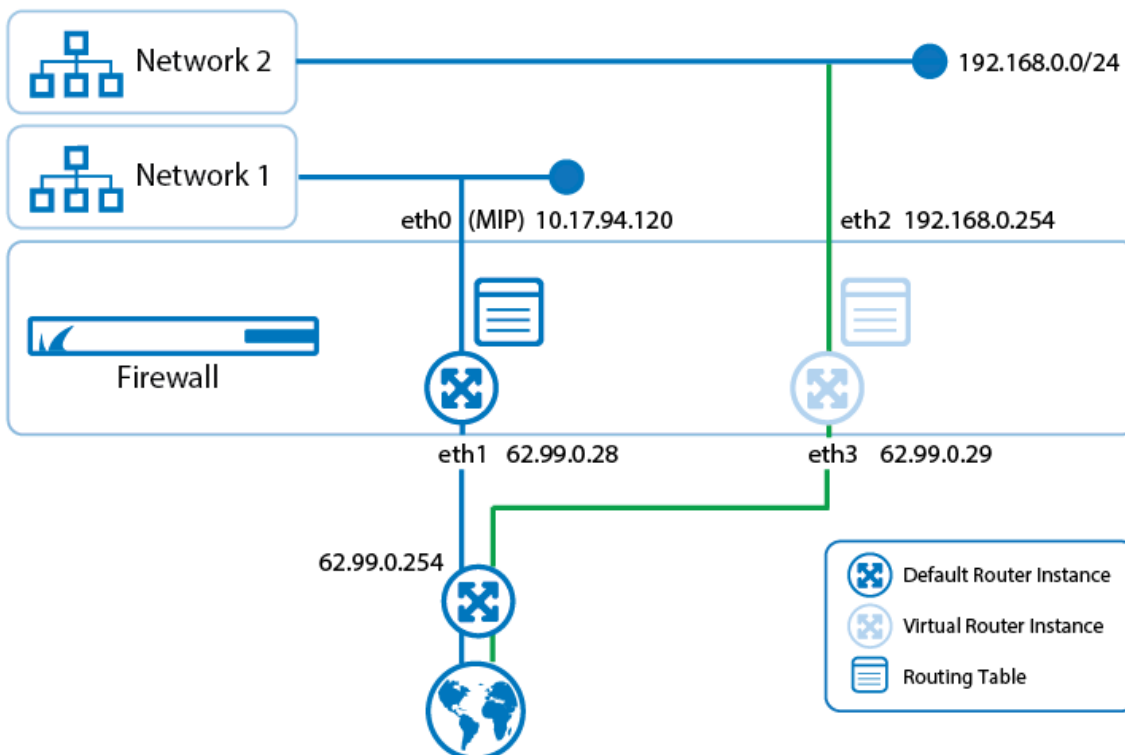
Network 2

192.168.0.0/24

Network 1

eth0 (MIP) 10.17.94.120

eth2 192.168.0.254

Firewall

eth1 62.99.0.28

eth3 62.99.0.29

62.99.0.254

Default Router Instance

Virtual Router Instance

Routing Table